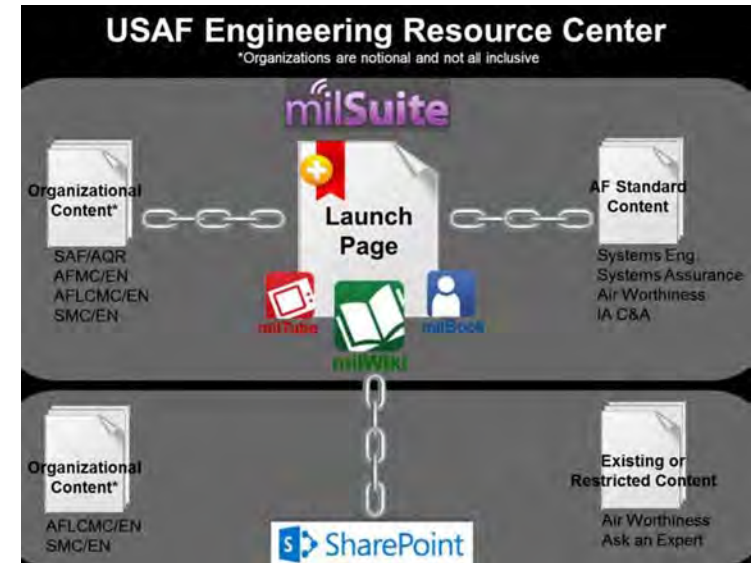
USAF Engineering Resource Center
*Organizations are notional and not all inclusive

milSuite

Organizational Content*
SAF/AQR
AFMC/EN
AFLCMC/EN
SMC/EN

Launch Page

AF Standard Content
Systems Eng.
Systems Assurance
Air Worthiness
IA C&A

milTube
milWiki
milBook

Organizational Content*
AFLCMC/EN
SMC/EN

Existing or Restricted Content
Air Worthiness
Ask an Expert

SharePoint